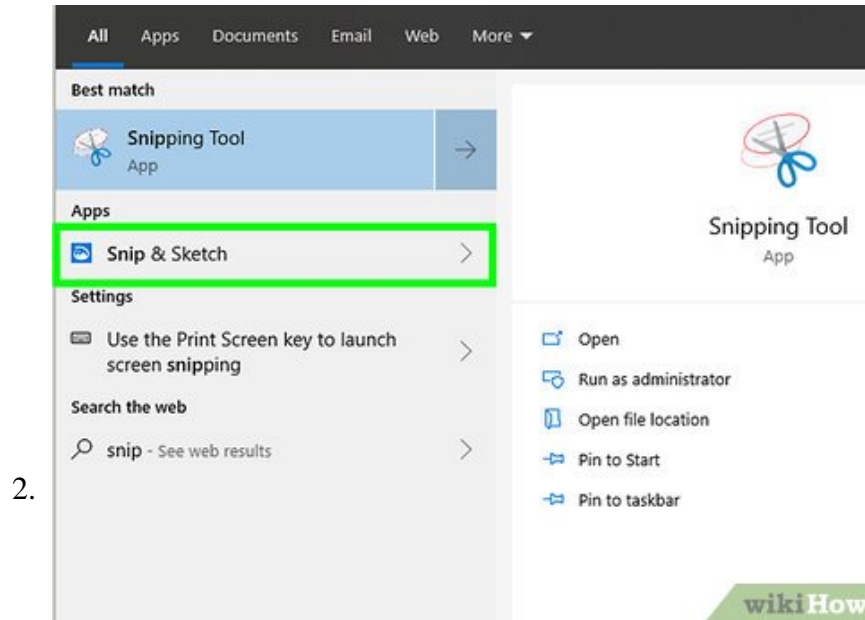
All Apps Documents Email Web More

Best match

Snipping Tool
App

Apps

Snip & Sketch

Settings

Use the Print Screen key to launch screen snipping

Search the web

snip - See web results

Snipping Tool
App

Open

Run as administrator

Open file location

Pin to Start

Pin to taskbar

2.

wikiHow